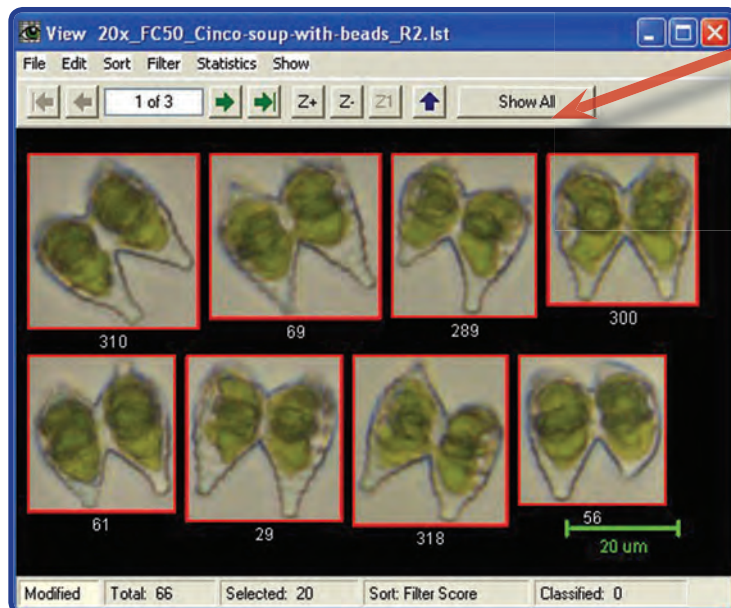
View 20x_FC50_Cinco-soup-with-beads_R2.lst

File Edit Sort Filter Statistics Show

1 of 3 Z+ Z- Z1 Show All

310 69 289 300

61 29 318 56

20 um

Modified | Total: 66 | Selected: 20 | Sort: Filter Score | Classified: 0